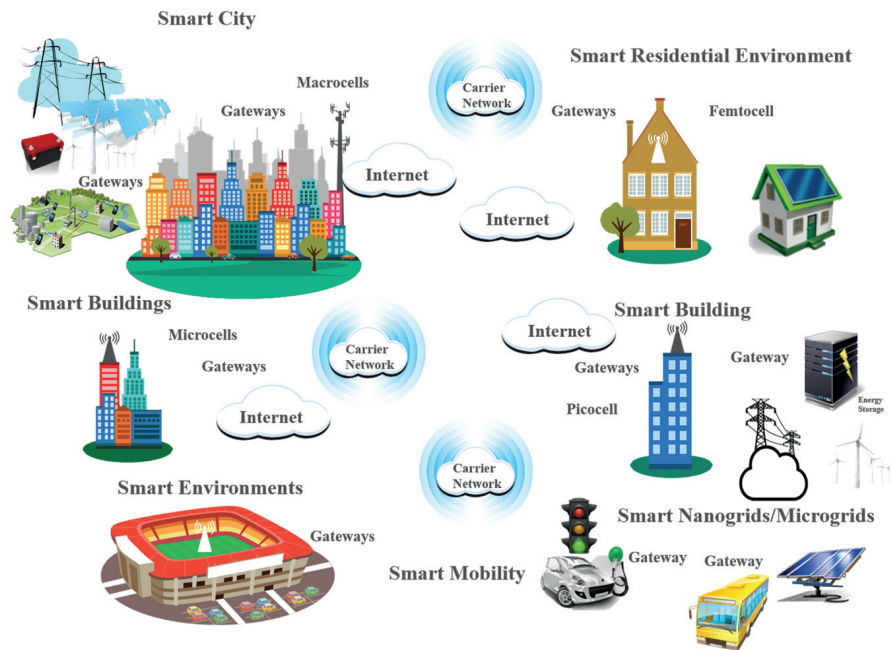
Smart City

Macrocells

Gateways

Gateways

Carrier Network

Internet

Smart Residential Environment

Gateways

Femtocell

Internet

Smart Buildings

Microcells

Gateways

Carrier Network

Internet

Internet

Smart Building

Gateways

Gateway

Picocell

Energy Storage

Carrier Network

Smart Environments

Gateways

Smart Nanogrids/Microgrids

Gateway

Gateway

Smart Mobility